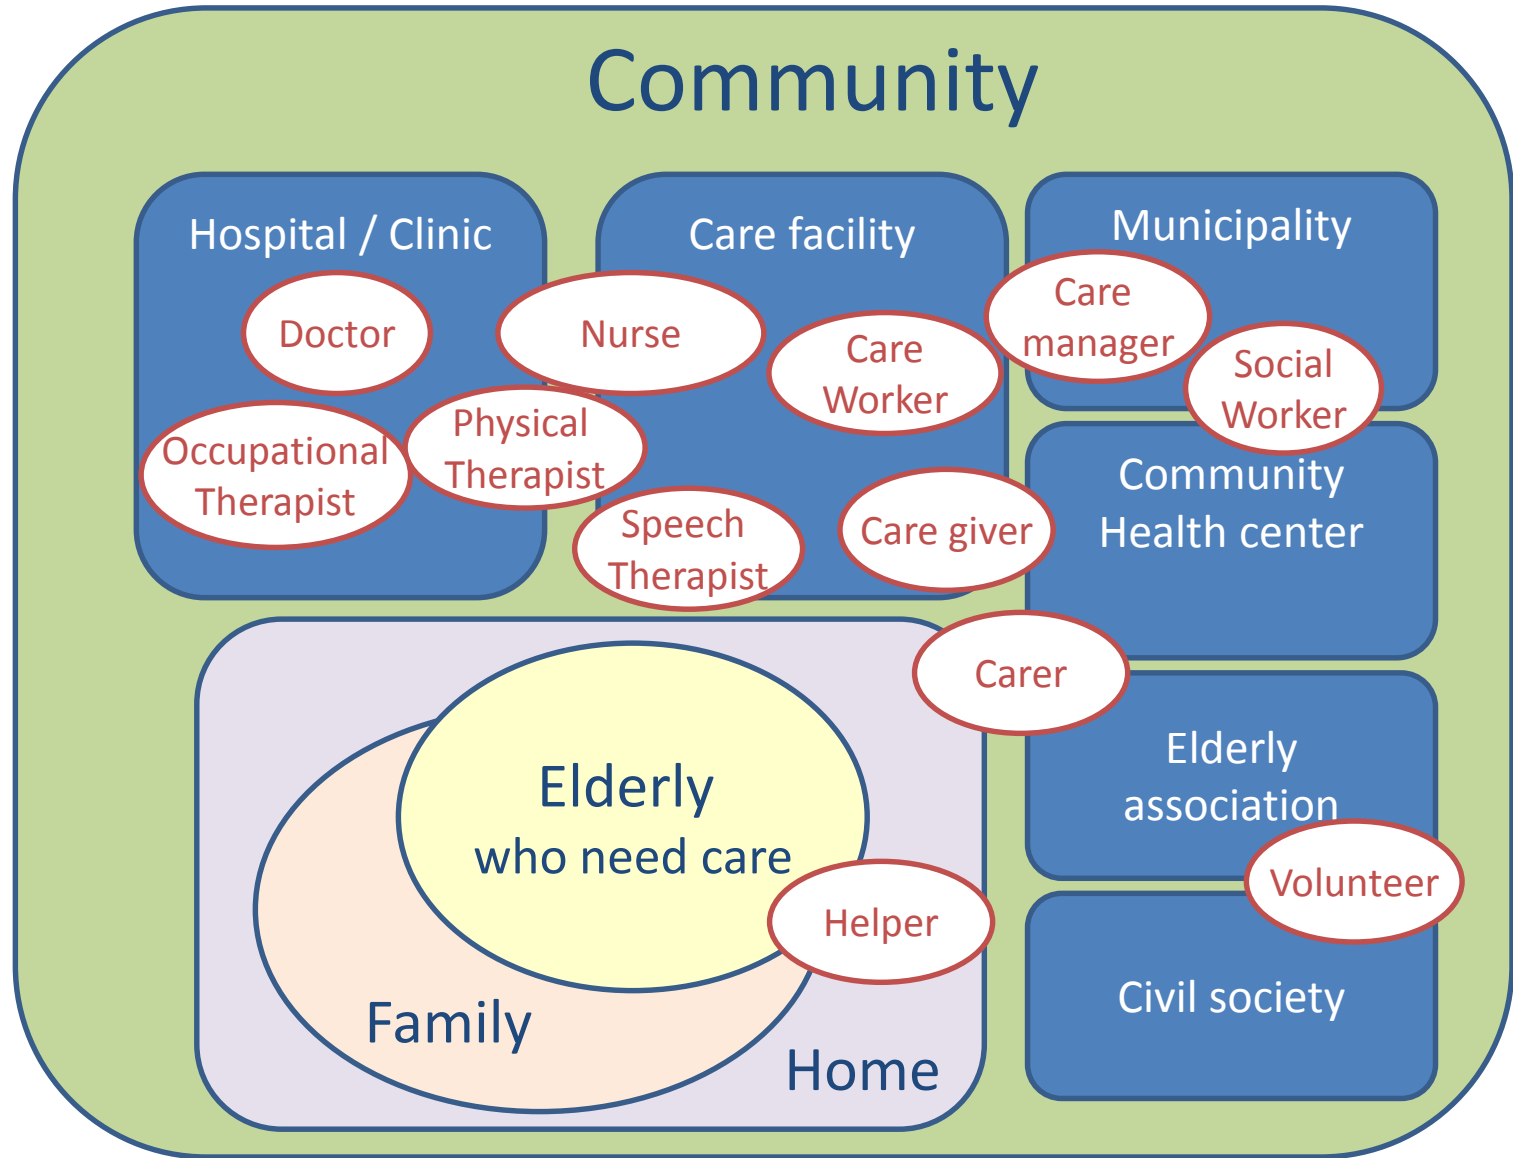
Community

Hospital / Clinic

Doctor

Occupational Therapist

Physical Therapist

Care facility

Nurse

Care Worker

Speech Therapist

Care giver

Municipality

Care manager

Social Worker

Community Health center

Carer

Elderly association

Volunteer

Civil society

Elderly who need care

Helper

Family

Home